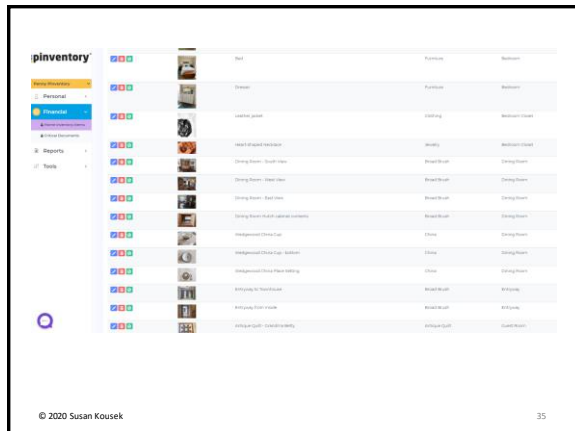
pinventory

Home Inventory
Personal
Financial
Reports
Tools

| Bed | Furniture | Bedroom |
|---|---|---|
| Dresser | Furniture | Bedroom |
| Leather jacket | Clothing | Bedroom Closet |
| Heart shaped necklace | Jewelry | Bedroom Closet |
| Dining Room - South View | Broad Brush | Dining Room |
| Dining Room - West View | Broad Brush | Dining Room |
| Dining Room - East View | Broad Brush | Dining Room |
| Dining Room Hutch cabinet contents | Broad Brush | Dining Room |
| Wedgewood China Cup | China | Dining Room |
| Wedgewood China Cup - bottom | China | Dining Room |
| Wedgewood China Plate Marking | China | Dining Room |
| Entryway to Guesthouse | Broad Brush | Entryway |
| Entryway from inside | Broad Brush | Entryway |
| Antique Quilt - Grandmother | Antique Quilt | Guest Room |

© 2020 Susan Kousek

35